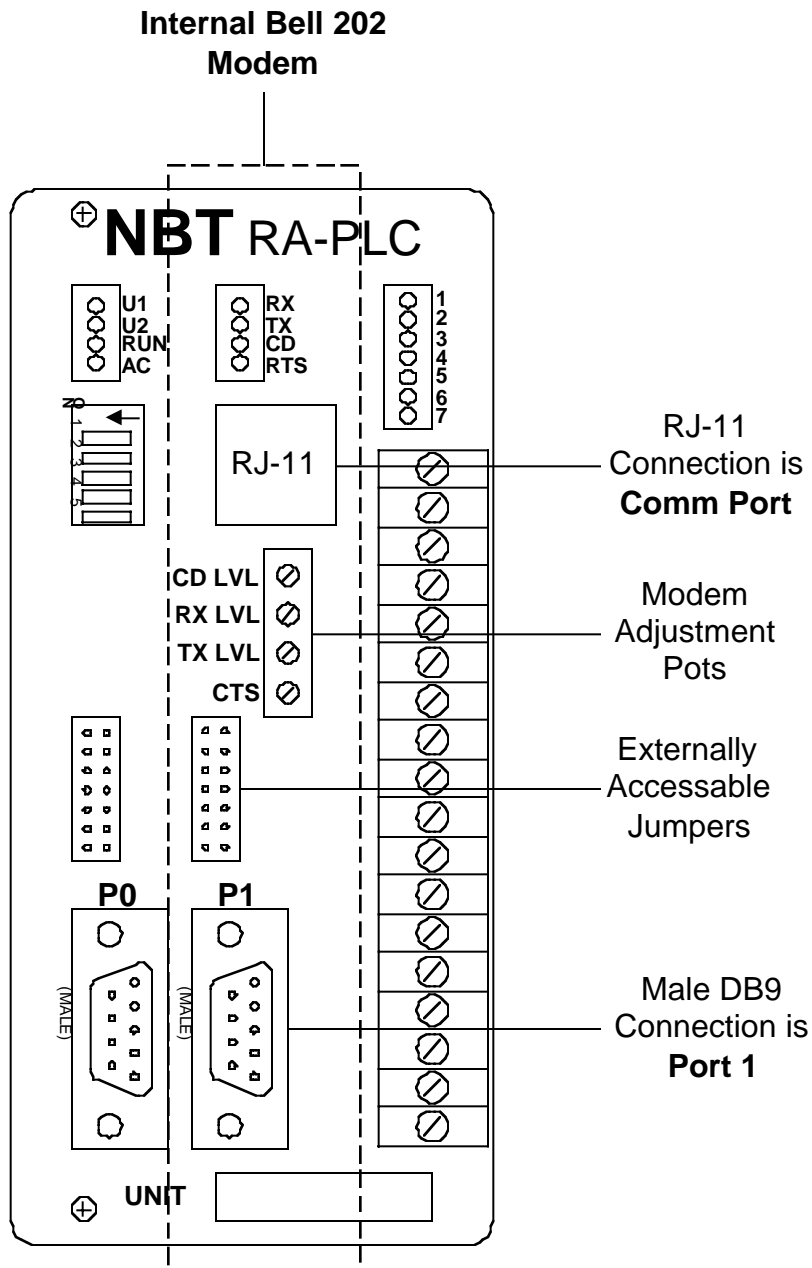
Internal Bell 202 Modem

NBT RA-PLC

U1
U2
RUN
AC

RX
TX
CD
RTS

1
2
3
4
5
6
7

ON
1
2
3
4
5

RJ-11

RJ-11 Connection is **Comm Port**

CD LVL
RX LVL
TX LVL
CTS

Modem Adjustment Pots

Externally Accessable Jumpers

P0
P1

(MALE)
(MALE)

Male DB9 Connection is **Port 1**

UNIT